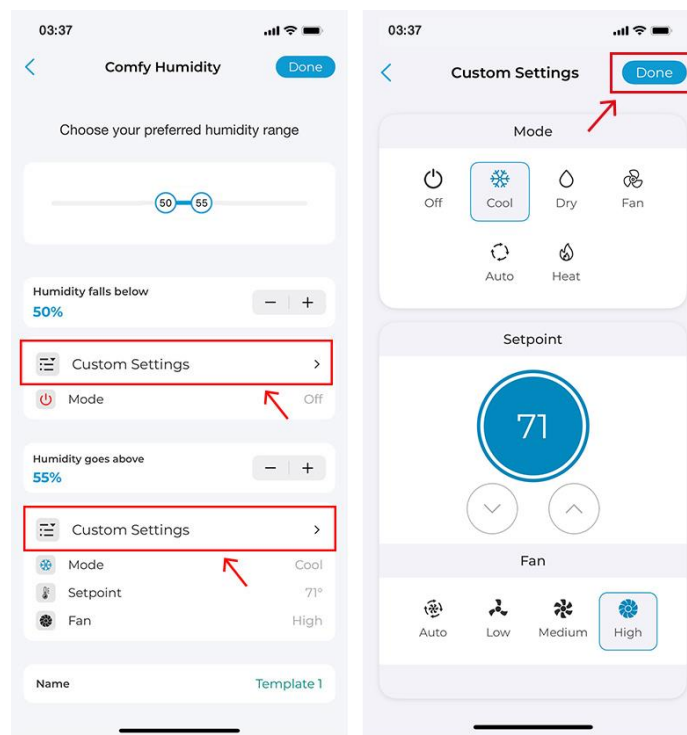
03:37

Comfy Humidity

Done

Choose your preferred humidity range

50 55

Humidity falls below
50%

− +

Custom Settings >

Mode Off

Humidity goes above
55%

− +

Custom Settings >

Mode Cool

Setpoint 71°

Fan High

Name Template 1

03:37

Custom Settings

Done

Mode

Off Cool Dry Fan

Auto Heat

Setpoint

71

Fan

Auto Low Medium High